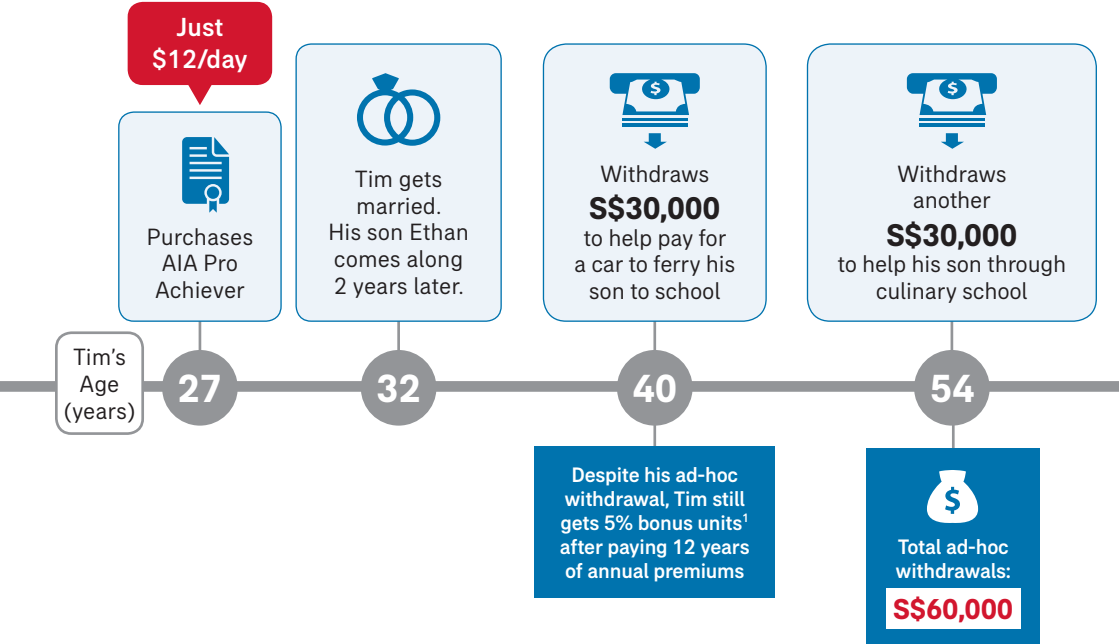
Just $12/day

Purchases AIA Pro Achiever

Tim gets married. His son Ethan comes along 2 years later.

$

Withdraws
S$30,000
to help pay for a car to ferry his son to school

$

Withdraws another
S$30,000
to help his son through culinary school

Tim's Age (years)

27

32

40

54

Despite his ad-hoc withdrawal, Tim still gets 5% bonus units$^1$ after paying 12 years of annual premiums

$

Total ad-hoc withdrawals:
S$60,000